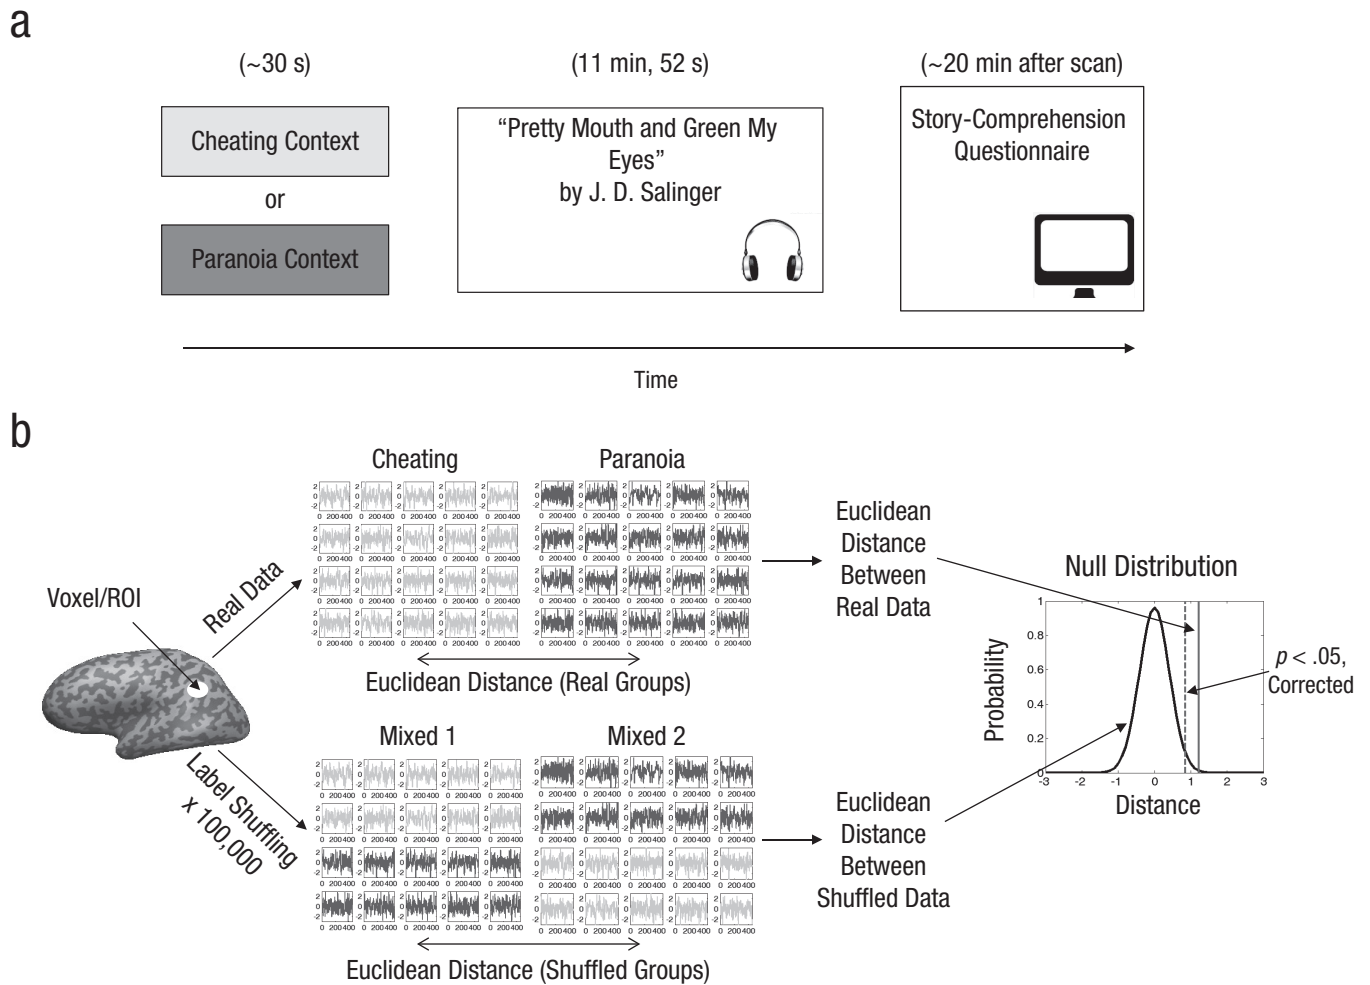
a

(~30 s)

Cheating Context

or

Paranoia Context

(11 min, 52 s)

"Pretty Mouth and Green My Eyes"
by J. D. Salinger

(~20 min after scan)

Story-Comprehension Questionnaire

Time

b

Voxel/ROI

Real Data

Label Shuffling x 100,000

Cheating

Paranoia

Euclidean Distance (Real Groups)

Mixed 1

Mixed 2

Euclidean Distance (Shuffled Groups)

Euclidean Distance Between Real Data

Euclidean Distance Between Shuffled Data

Null Distribution

Probability

1
0.8
0.6
0.4
0.2
0

-3 -2 -1 0 1 2 3

Distance

$p < .05$, Corrected